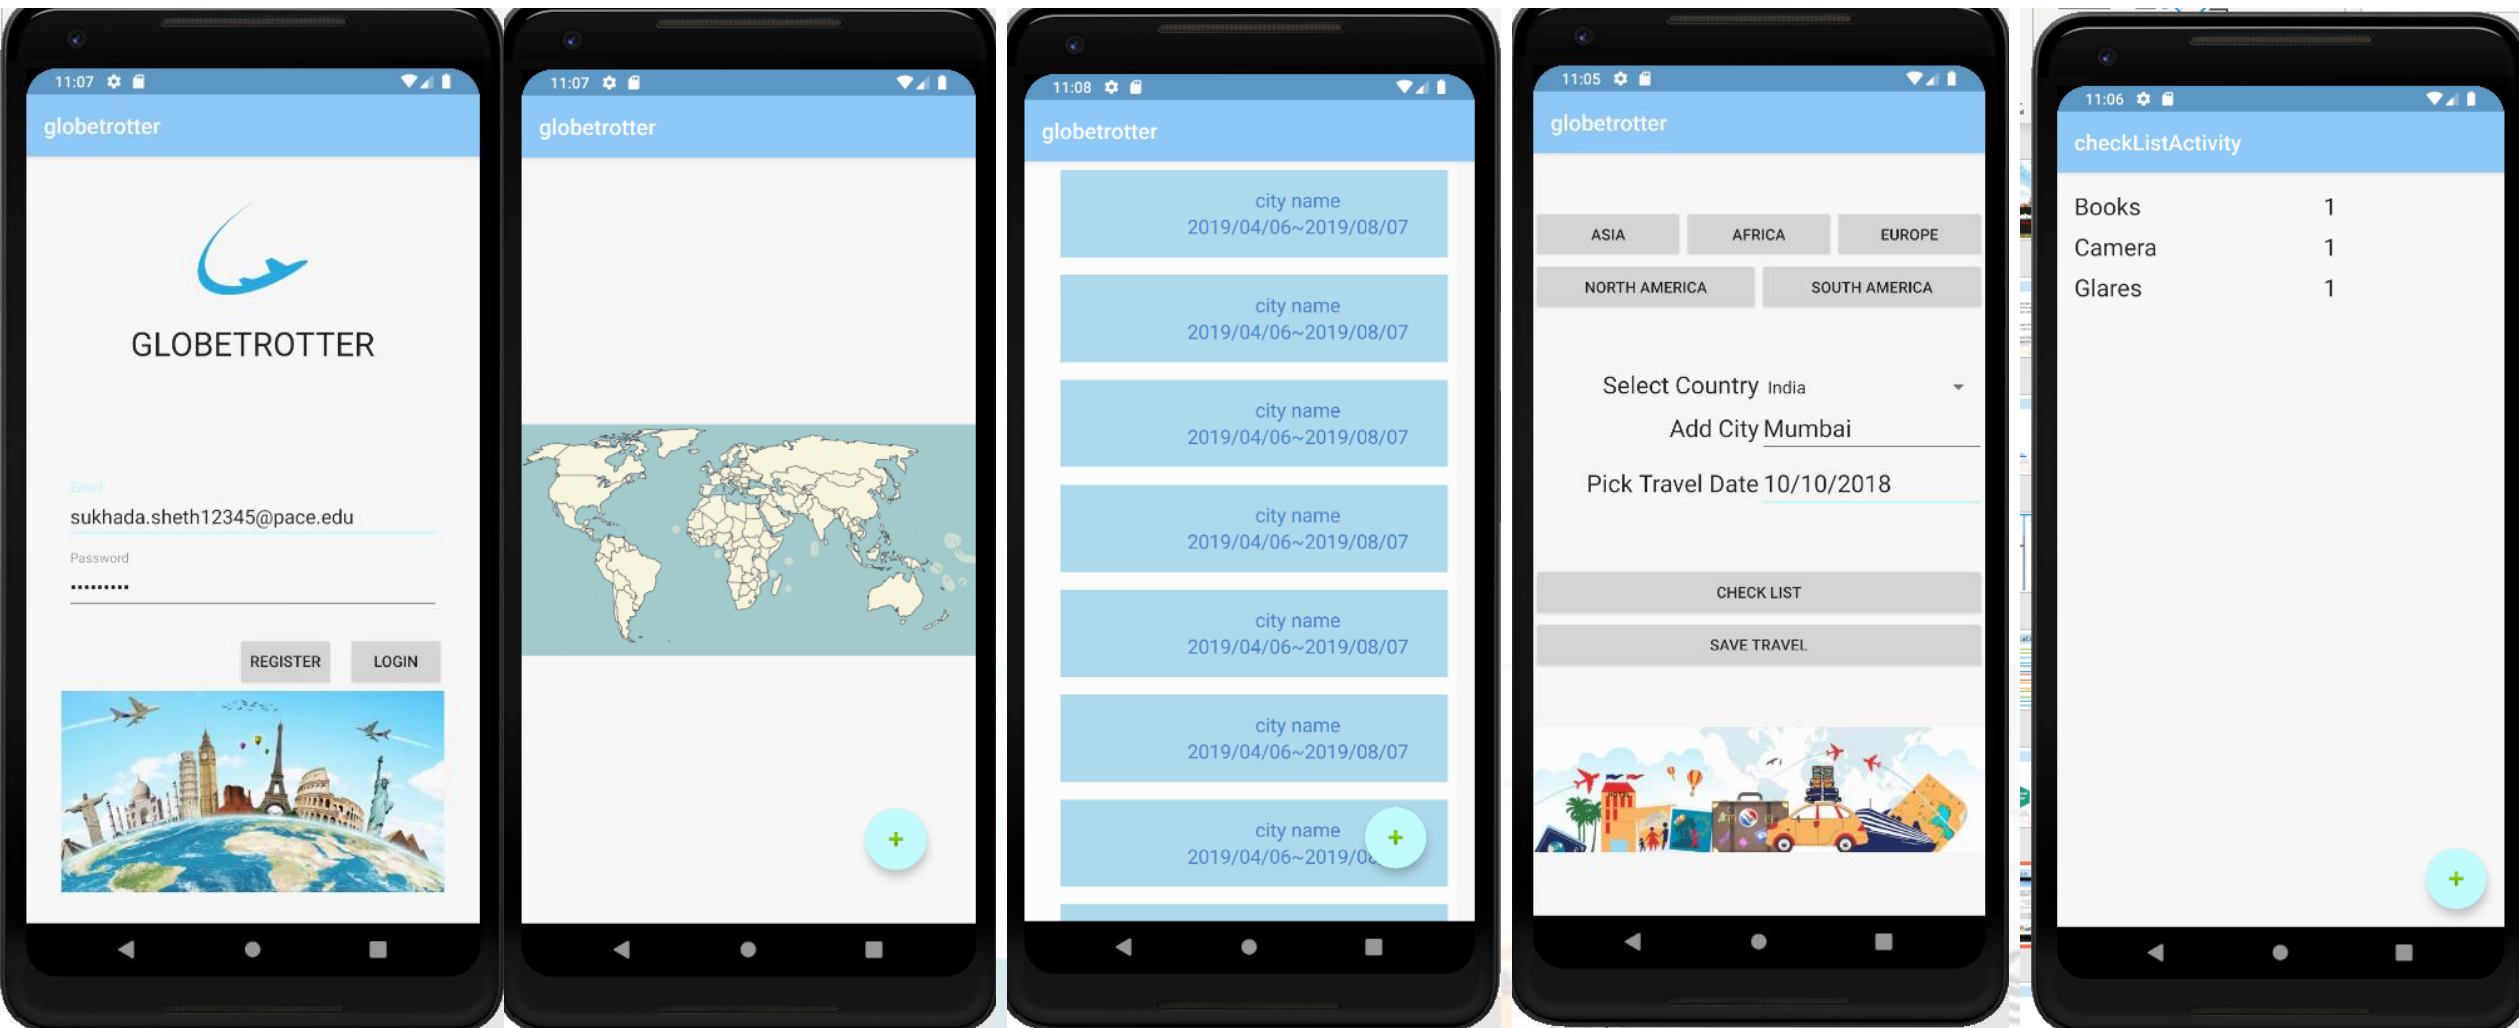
11:07

globetrotter

GLOBETROTTER

Email
sukhada.sheth12345@pace.edu

Password
•••••••••

REGISTER LOGIN

11:07

globetrotter

+

11:08

globetrotter

city name
2019/04/06~2019/08/07

city name
2019/04/06~2019/08/07

city name
2019/04/06~2019/08/07

city name
2019/04/06~2019/08/07

city name
2019/04/06~2019/08/07

city name
2019/04/06~2019/08/07

city name
2019/04/06~2019/0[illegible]

+

11:05

globetrotter

ASIA AFRICA EUROPE

NORTH AMERICA SOUTH AMERICA

Select Country India

Add City Mumbai

Pick Travel Date 10/10/2018

CHECK LIST

SAVE TRAVEL

11:06

checkListActivity

| Books | 1 |
|---|---|
| Camera | 1 |
| Glares | 1 |

+